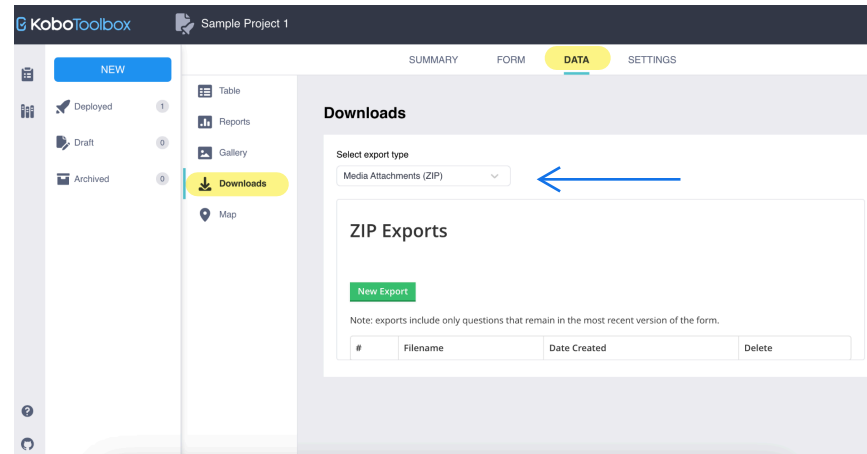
KoboToolbox
Sample Project 1
SUMMARY FORM DATA SETTINGS

NEW
Deployed 1
Draft 0
Archived 0

Table
Reports
Gallery
Downloads
Map

Downloads

Select export type
Media Attachments (ZIP)

ZIP Exports

New Export

Note: exports include only questions that remain in the most recent version of the form.

| # | Filename | Date Created | Delete |
|---|---|---|---|